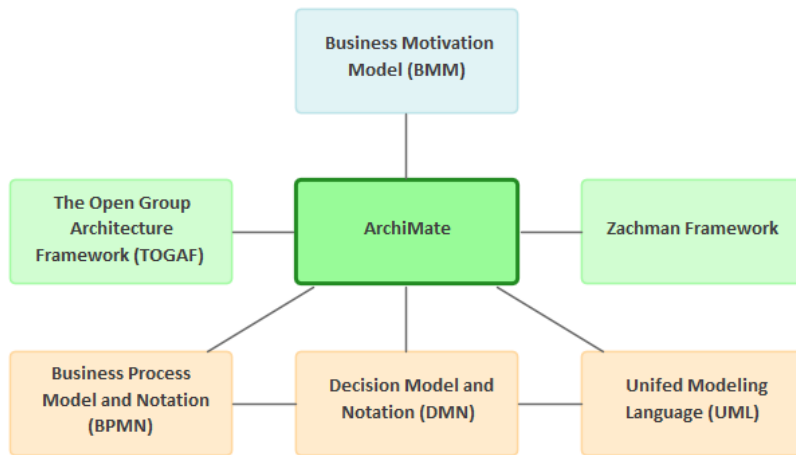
Business Motivation Model (BMM)

The Open Group Architecture Framework (TOGAF)

ArchiMate

Zachman Framework

Business Process Model and Notation (BPMN)

Decision Model and Notation (DMN)

Unifed Modeling Language (UML)